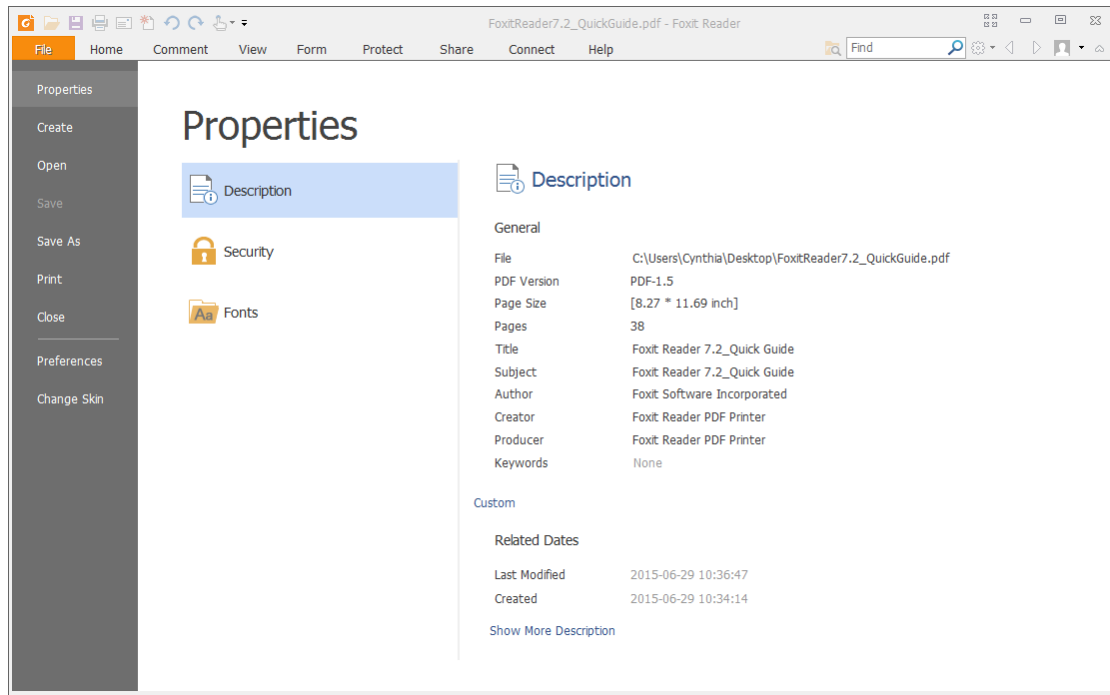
FoxitReader7.2_QuickGuide.pdf - Foxit Reader

File Home Comment View Form Protect Share Connect Help

Find

Properties
Create
Open
Save
Save As
Print
Close
Preferences
Change Skin

Properties

Description
Security
Fonts

Description

General

| File | C:\Users\Cynthia\Desktop\FoxitReader7.2_QuickGuide.pdf |
|---|---|
| PDF Version | PDF-1.5 |
| Page Size | [8.27 * 11.69 inch] |
| Pages | 38 |
| Title | Foxit Reader 7.2_Quick Guide |
| Subject | Foxit Reader 7.2_Quick Guide |
| Author | Foxit Software Incorporated |
| Creator | Foxit Reader PDF Printer |
| Producer | Foxit Reader PDF Printer |
| Keywords | None |

Custom

Related Dates

| Last Modified | 2015-06-29 10:36:47 |
|---|---|
| Created | 2015-06-29 10:34:14 |

Show More Description